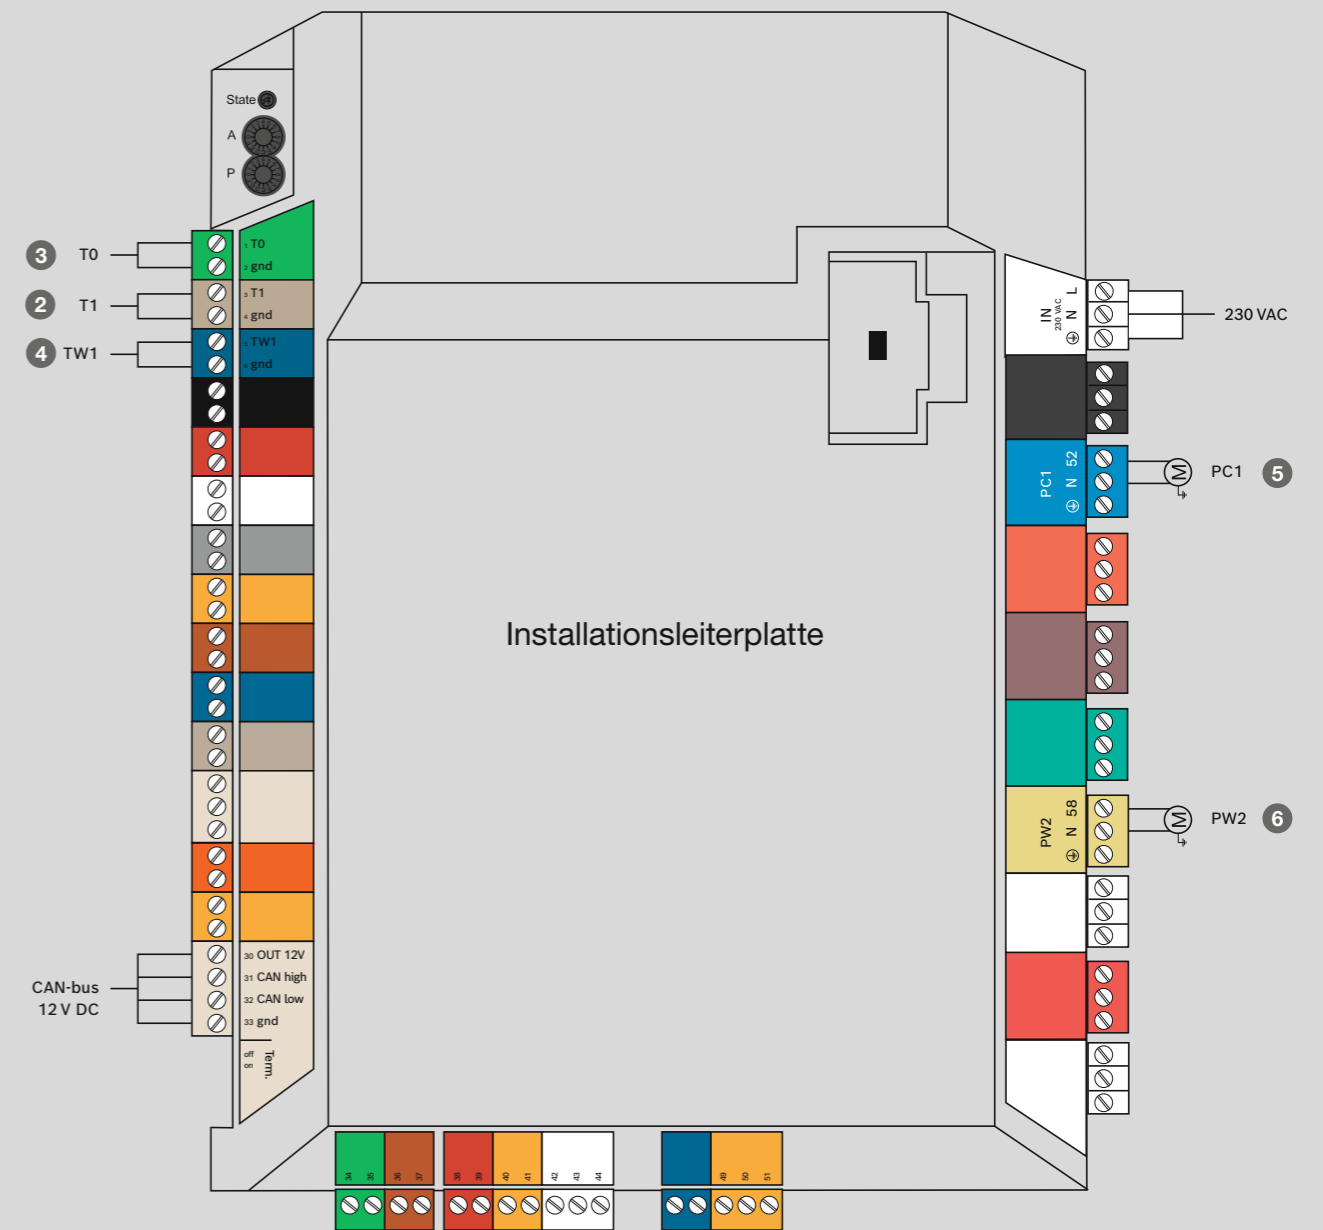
State
A
P

3 T0
2 T1
4 TW1

1 T0
2 gnd
3 T1
4 gnd
5 TW1
6 gnd

CAN-bus 12 V DC

30 OUT 12V
31 CAN high
32 CAN low
33 gnd
off on Term.

Installationsleiterplatte

IN 230 VAC N L
230 VAC
PC1 N 52
PC1 5
PW2 N 58
PW2 6

34 35 36 37 38 39 40 41 42 43 44 49 50 51